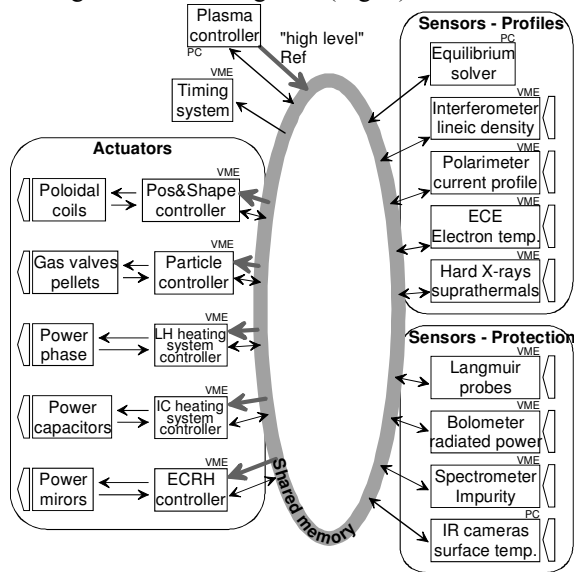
Plasma controller
PC
"high level" Ref
VME
Timing system

Actuators
Poloidal coils
VME
Pos&Shape controller
Gas valves pellets
VME
Particle controller
Power phase
VME
LH heating system controller
Power capacitors
VME
IC heating system controller
Power mirors
VME
ECRH controller

Shared memory

Sensors - Profiles
PC
Equilibrium solver
VME
Interferometer lineic density
VME
Polarimeter current profile
VME
ECE Electron temp.
VME
Hard X-rays suprathermals

Sensors - Protection
VME
Langmuir probes
VME
Bolometer radiated power
VME
Spectrometer Impurity
PC
IR cameras surface temp.